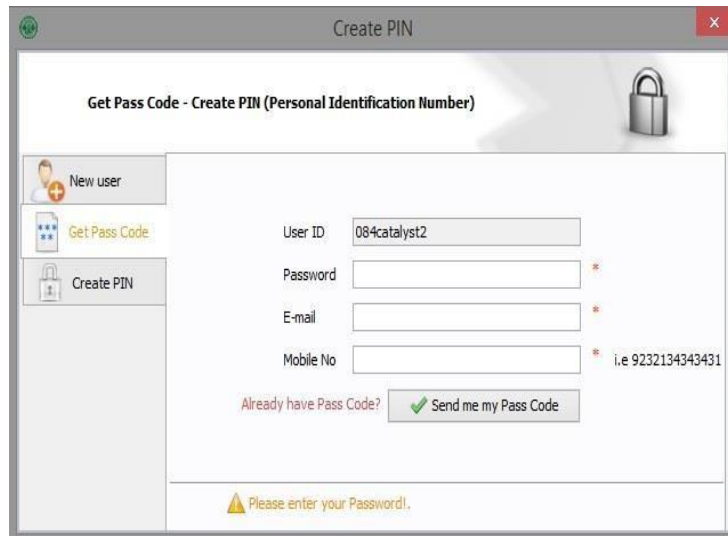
Create PIN

Get Pass Code - Create PIN (Personal Identification Number)

New user

Get Pass Code

Create PIN

User ID 084catalyst2

Password *

E-mail *

Mobile No * i.e 9232134343431

Already have Pass Code?

Send me my Pass Code

Please enter your Password!.